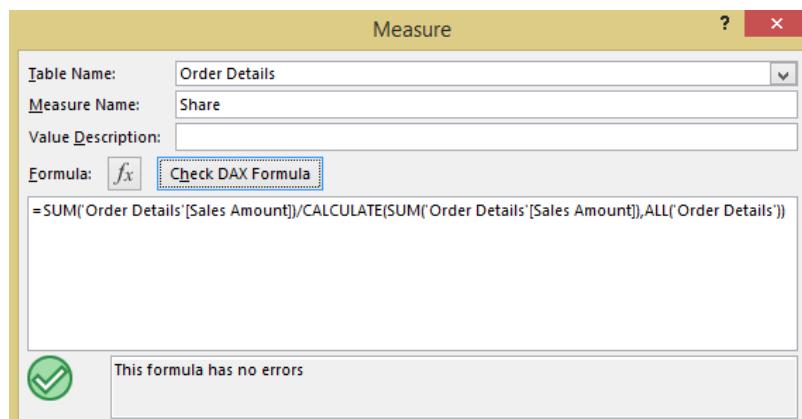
Measure

?

✕

Table Name: Order Details

Measure Name: Share

Value Description:

Formula: $fx$ Check DAX Formula

=SUM('Order Details'[Sales Amount])/CALCULATE(SUM('Order Details'[Sales Amount]),ALL('Order Details'))

This formula has no errors